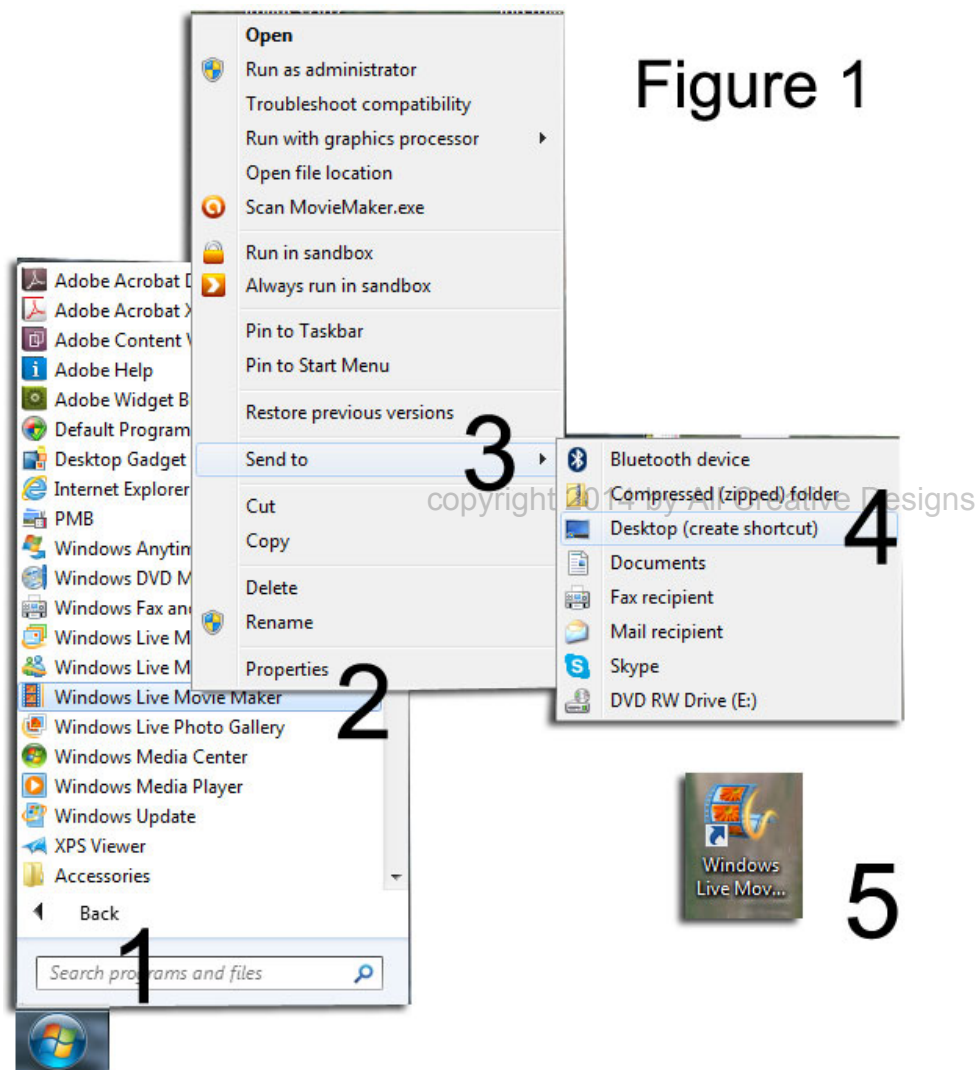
Figure 1

Open
Run as administrator
Troubleshoot compatibility
Run with graphics processor
Open file location
Scan MovieMaker.exe
Run in sandbox
Always run in sandbox
Pin to Taskbar
Pin to Start Menu
Restore previous versions
Send to
Cut
Copy
Delete
Rename
Properties

3

Bluetooth device
Compressed (zipped) folder
Desktop (create shortcut)
Documents
Fax recipient
Mail recipient
Skype
DVD RW Drive (E:)

4

copyright 2014 by All Creative Designs

Adobe Acrobat D
Adobe Acrobat X
Adobe Content V
Adobe Help
Adobe Widget B
Default Program
Desktop Gadget
Internet Explorer
PMB
Windows Anytin
Windows DVD M
Windows Fax and
Windows Live M
Windows Live M
Windows Live Movie Maker
Windows Live Photo Gallery
Windows Media Center
Windows Media Player
Windows Update
XPS Viewer
Accessories
Back
Search programs and files

2

1

Windows Live Mov...

5